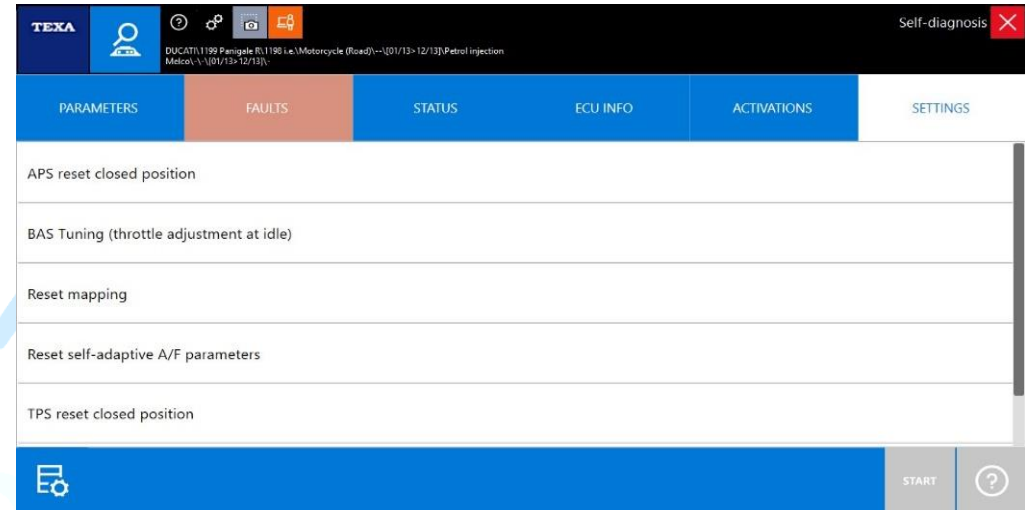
TEXA

DUCATI\1199 Panigale R\1198 i.e.\Motorcycle (Road)\--\[01/13>12/13]\Petrol injection Melco\-\-\[01/13>12/13]\-

Self-diagnosis

PARAMETERS | FAULTS | STATUS | ECU INFO | ACTIVATIONS | SETTINGS

APS reset closed position

BAS Tuning (throttle adjustment at idle)

Reset mapping

Reset self-adaptive A/F parameters

TPS reset closed position

START